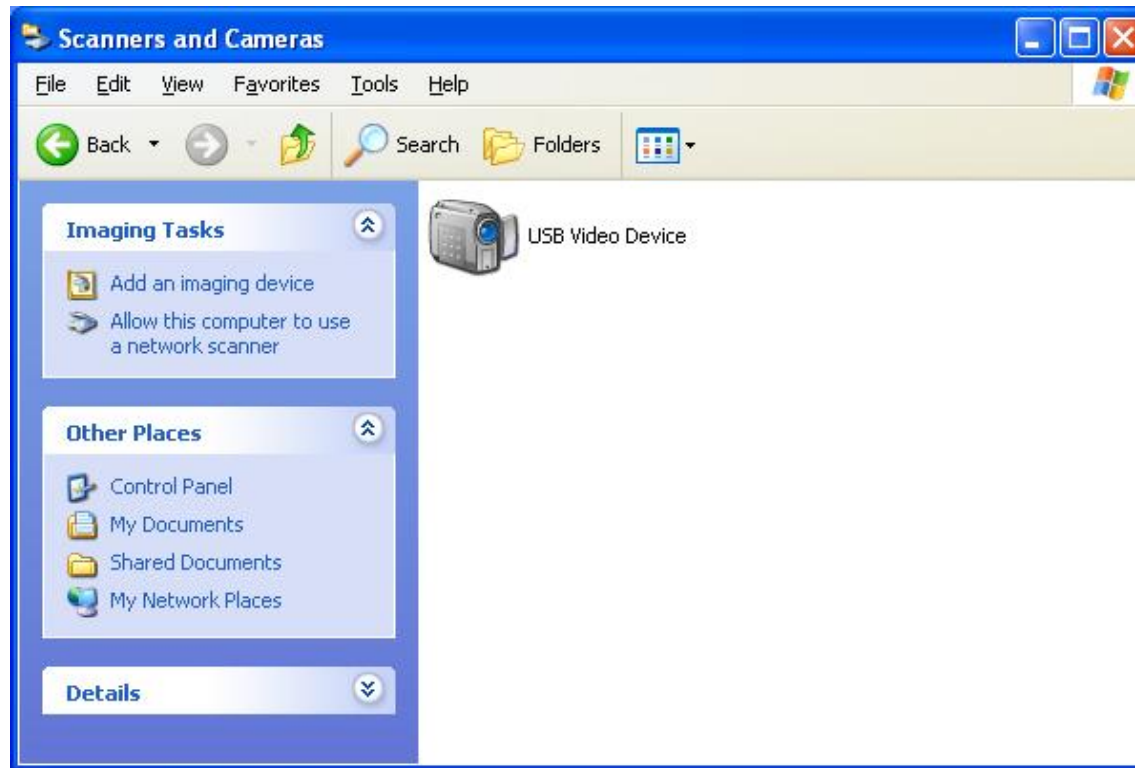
Scanners and Cameras

File Edit View Favorites Tools Help

Back Search Folders

Imaging Tasks

Add an imaging device

Allow this computer to use a network scanner

Other Places

Control Panel

My Documents

Shared Documents

My Network Places

Details

USB Video Device